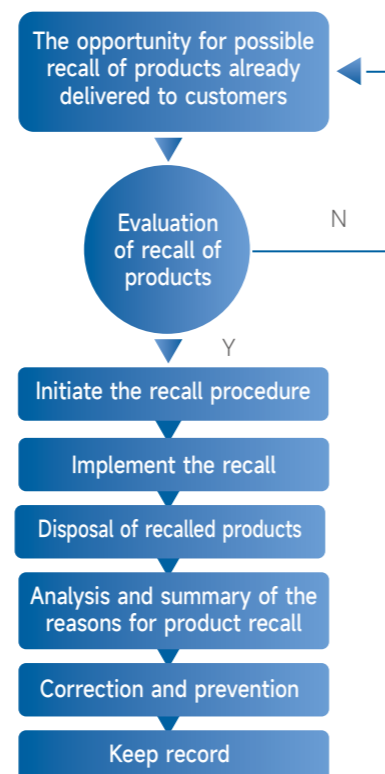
The opportunity for possible recall of products already delivered to customers

Evaluation of recall of products

N

Y

Initiate the recall procedure

Implement the recall

Disposal of recalled products

Analysis and summary of the reasons for product recall

Correction and prevention

Keep record